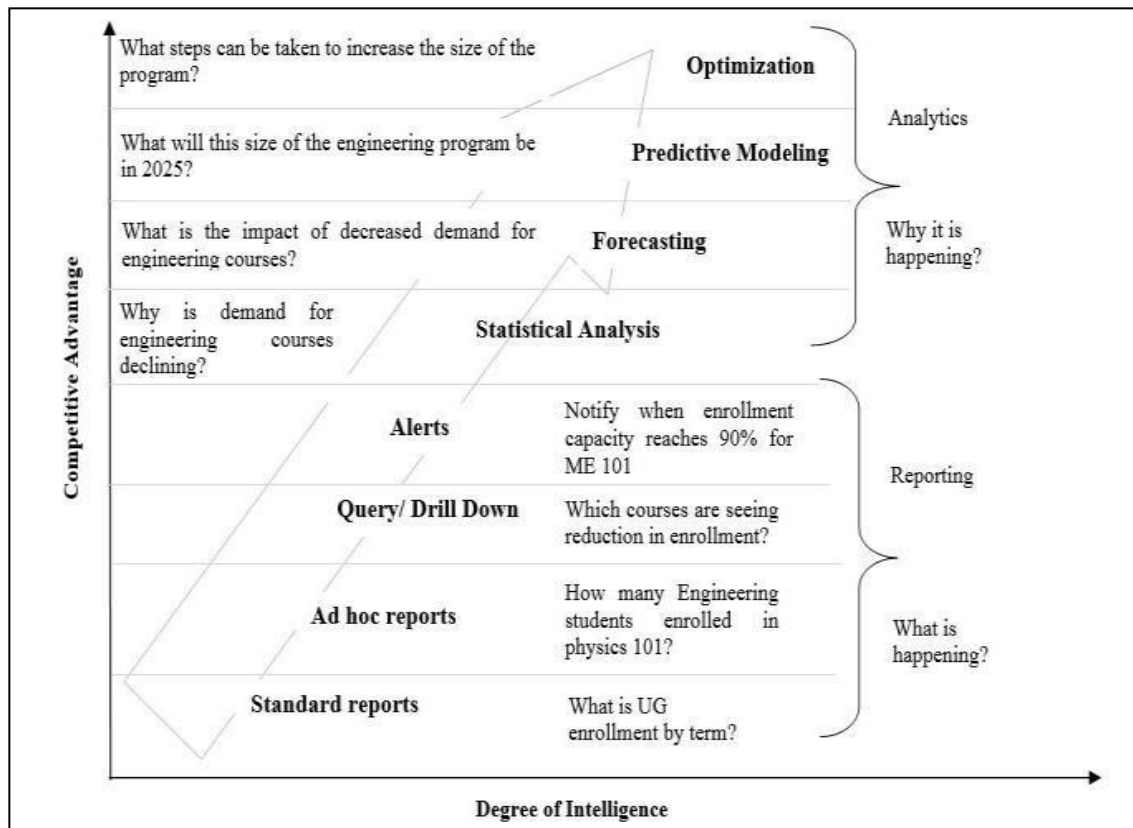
Competitive Advantage

What steps can be taken to increase the size of the program?

Optimization

What will this size of the engineering program be in 2025?

Predictive Modeling

What is the impact of decreased demand for engineering courses?

Forecasting

Why is demand for engineering courses declining?

Statistical Analysis

Analytics

Why it is happening?

Alerts

Notify when enrollment capacity reaches 90% for ME 101

Query/ Drill Down

Which courses are seeing reduction in enrollment?

Ad hoc reports

How many Engineering students enrolled in physics 101?

Standard reports

What is UG enrollment by term?

Reporting

What is happening?

Degree of Intelligence